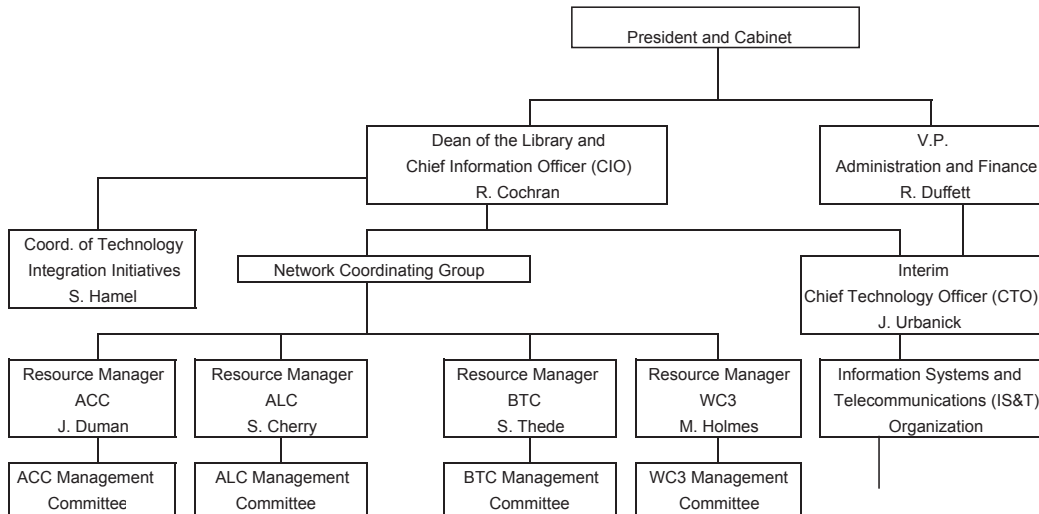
President and Cabinet

Dean of the Library and
Chief Information Officer (CIO)
R. Cochran

V.P.
Administration and Finance
R. Duffett

Coord. of Technology
Integration Initiatives
S. Hamel

Network Coordinating Group

Interim
Chief Technology Officer (CTO)
J. Urbanick

Resource Manager
ACC
J. Duman

Resource Manager
ALC
S. Cherry

Resource Manager
BTC
S. Thede

Resource Manager
WC3
M. Holmes

Information Systems and
Telecommunications (IS&T)
Organization

ACC Management
Committee

ALC Management
Committee

BTC Management
Committee

WC3 Management
Committee